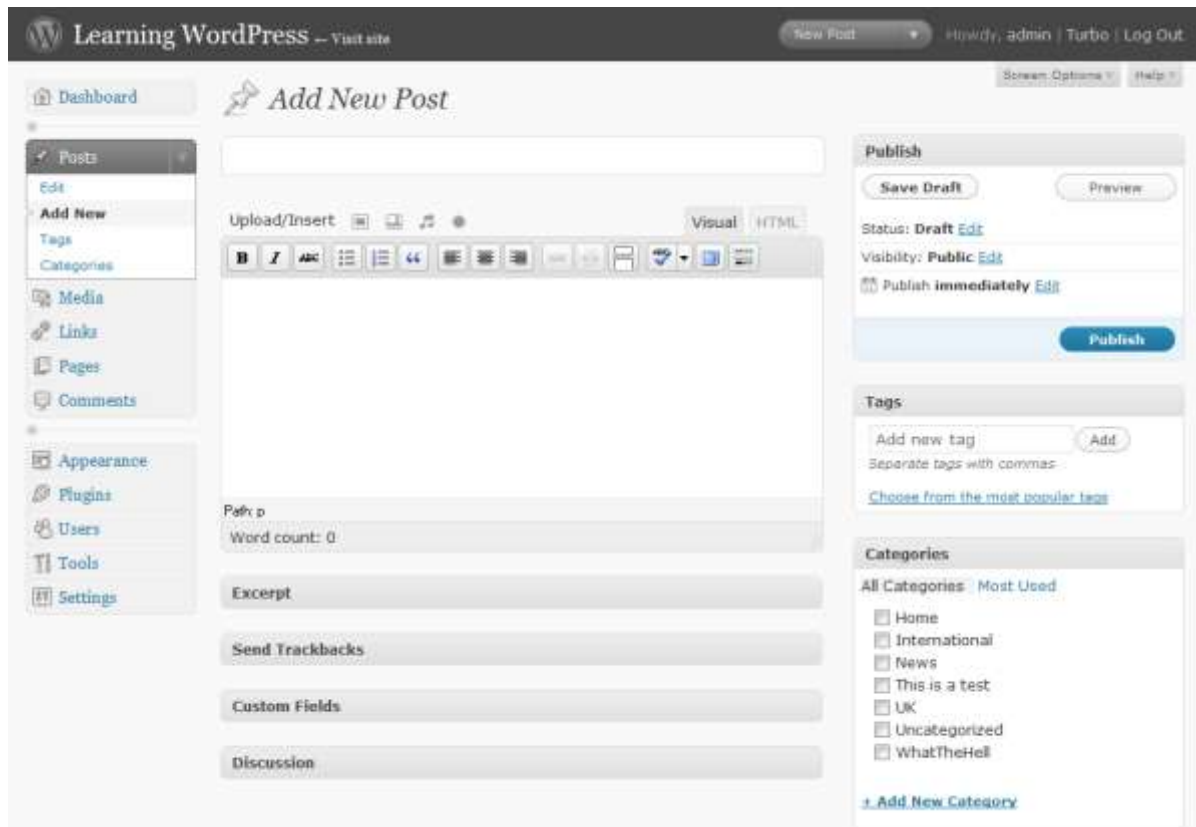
Learning WordPress — Visit site

New Post

Howdy, admin | Turbo | Log Out

Screen Options

Help

Dashboard

Posts

Edit

Add New

Tags

Categories

Media

Links

Pages

Comments

Appearance

Plugins

Users

Tools

Settings

Add New Post

Upload/Insert

Visual

HTML

Path: p

Word count: 0

Excerpt

Send Trackbacks

Custom Fields

Discussion

Publish

Save Draft

Preview

Status: Draft Edit

Visibility: Public Edit

Publish immediately Edit

Publish

Tags

Add new tag

Add

Separate tags with commas

Choose from the most popular tags

Categories

All Categories

Most Used

Home

International

News

This is a test

UK

Uncategorized

WhatTheHell

+ Add New Category